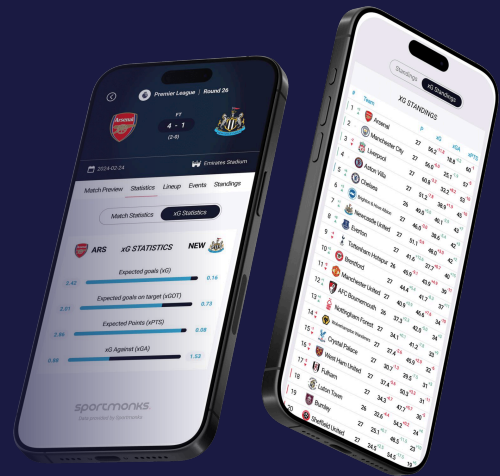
Premier League | Round 26

FT
4 - 1
(2-0)

2024-02-24
Emirates Stadium

Match Preview
Statistics
Lineup
Events
Standings

Match Statistics
xG Statistics

ARS
xG STATISTICS
NEW

Expected goals (xG)
2.42
0.16

Expected goals on target (xGOT)
2.51
0.73

Expected Points (xPTS)
2.64
0.08

xG Against (xGA)
0.86
1.32

sportmonks
Data provided by Sportmonks

Standings
xG Standings

XG STANDINGS

| # | Team | P | xG | xGA | xPTS |
|---|---|---|---|---|---|
| 1 | Arsenal | 27 | | | |
| 2 | Manchester City | 27 | | | |
| 3 | Liverpool | 27 | | | |
| 4 | Aston Villa | 27 | | | |
| 5 | Chelsea | 27 | | | |
| 6 | Brighton & Hove Albion | 27 | | | |
| 7 | Newcastle United | 27 | | | |
| 8 | Everton | 27 | | | |
| 9 | Tottenham Hotspur | 27 | | | |
| 10 | Brentford | 27 | | | |
| 11 | Manchester United | 27 | | | |
| 12 | AFC Bournemouth | 27 | | | |
| 13 | Nottingham Forest | 27 | | | |
| 14 | Wolverhampton Wanderers | 27 | | | |
| 15 | Crystal Palace | 27 | | | |
| 16 | West Ham United | 27 | | | |
| 17 | Fulham | 27 | | | |
| 18 | Luton Town | 27 | | | |
| 19 | Burnley | 27 | | | |
| 20 | Sheffield United | 27 | | | |